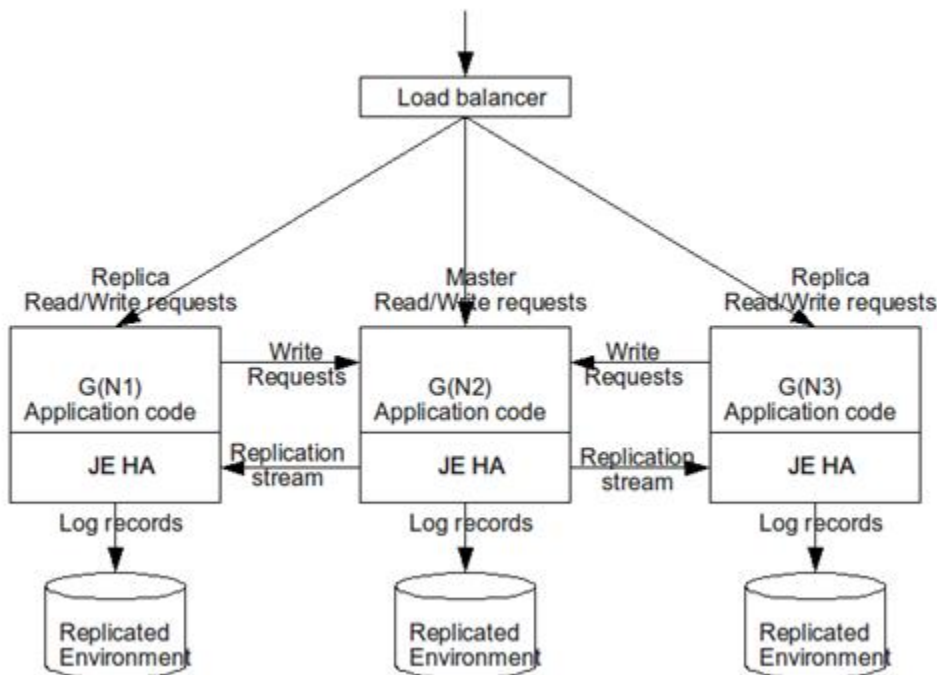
Load balancer

Replica
Read/Write requests

Master
Read/Write requests

Replica
Read/Write requests

Write
Requests

Write
Requests

G(N1)
Application code

G(N2)
Application code

G(N3)
Application code

Replication
stream

Replication
stream

JE HA

JE HA

JE HA

Log records

Log records

Log records

Replicated
Environment

Replicated
Environment

Replicated
Environment